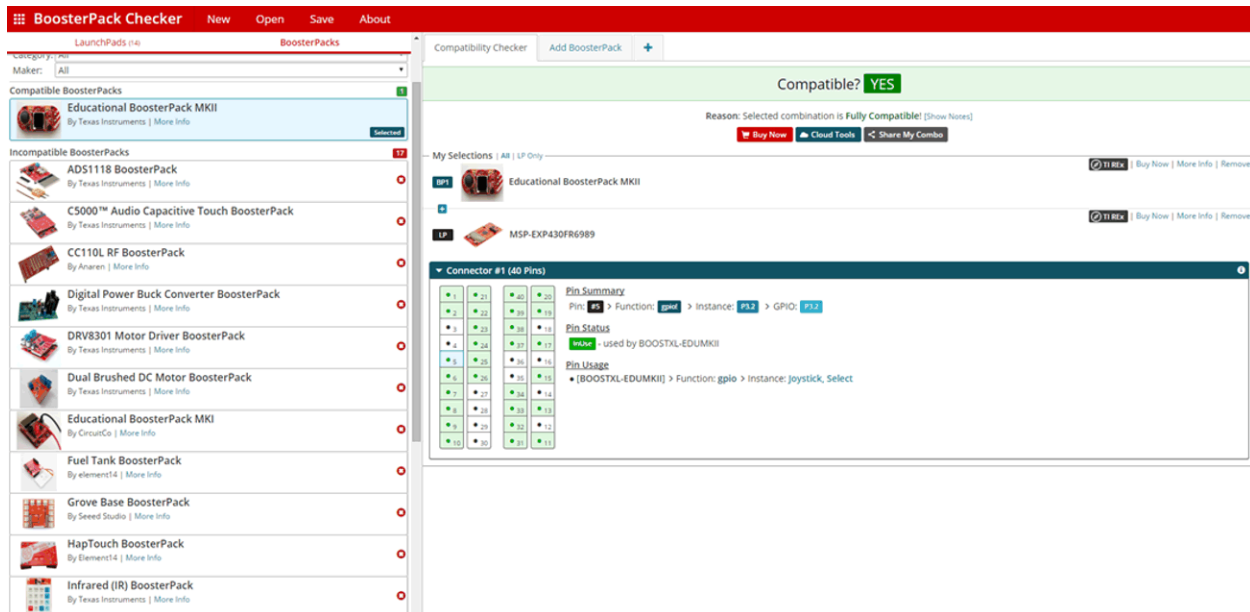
BoosterPack Checker New Open Save About

LaunchPads (14) BoosterPacks

Category: All
Maker: All

Compatible BoosterPacks 1

Educational BoosterPack MKII
By Texas Instruments | More Info
Selected

Incompatible BoosterPacks 17

ADS1118 BoosterPack
By Texas Instruments | More Info

C5000™ Audio Capacitive Touch BoosterPack
By Texas Instruments | More Info

CC110L RF BoosterPack
By Anaren | More Info

Digital Power Buck Converter BoosterPack
By Texas Instruments | More Info

DRV8301 Motor Driver BoosterPack
By Texas Instruments | More Info

Dual Brushed DC Motor BoosterPack
By Texas Instruments | More Info

Educational BoosterPack MKI
By CircuitCo | More Info

Fuel Tank BoosterPack
By element14 | More Info

Grove Base BoosterPack
By Seeed Studio | More Info

HapTouch BoosterPack
By Element14 | More Info

Infrared (IR) BoosterPack
By Texas Instruments | More Info

Compatibility Checker Add BoosterPack +

Compatible? YES

Reason: Selected combination is Fully Compatible! [Show Notes]

Buy Now Cloud Tools Share My Combo

My Selections | All | LP Only

BP1 Educational BoosterPack MKII
TI REx | Buy Now | More Info | Remove

LP MSP-EXP430FR6989
TI REx | Buy Now | More Info | Remove

Connector #1 (40 Pins)

| 1 | 21 | 40 | 20 |
|---|---|---|---|
| 2 | 22 | 39 | 19 |
| 3 | 23 | 38 | 18 |
| 4 | 24 | 37 | 17 |
| 5 | 25 | 36 | 16 |
| 6 | 26 | 35 | 15 |
| 7 | 27 | 34 | 14 |
| 8 | 28 | 33 | 13 |
| 9 | 29 | 32 | 12 |
| 10 | 30 | 31 | 11 |

Pin Summary
Pin: #5 > Function: gpio > Instance: P3.2 > GPIO: P3.2

Pin Status
InUse - used by BOOSTXL-EDUMKII

Pin Usage
• [BOOSTXL-EDUMKII] > Function: gpio > Instance: Joystick, Select